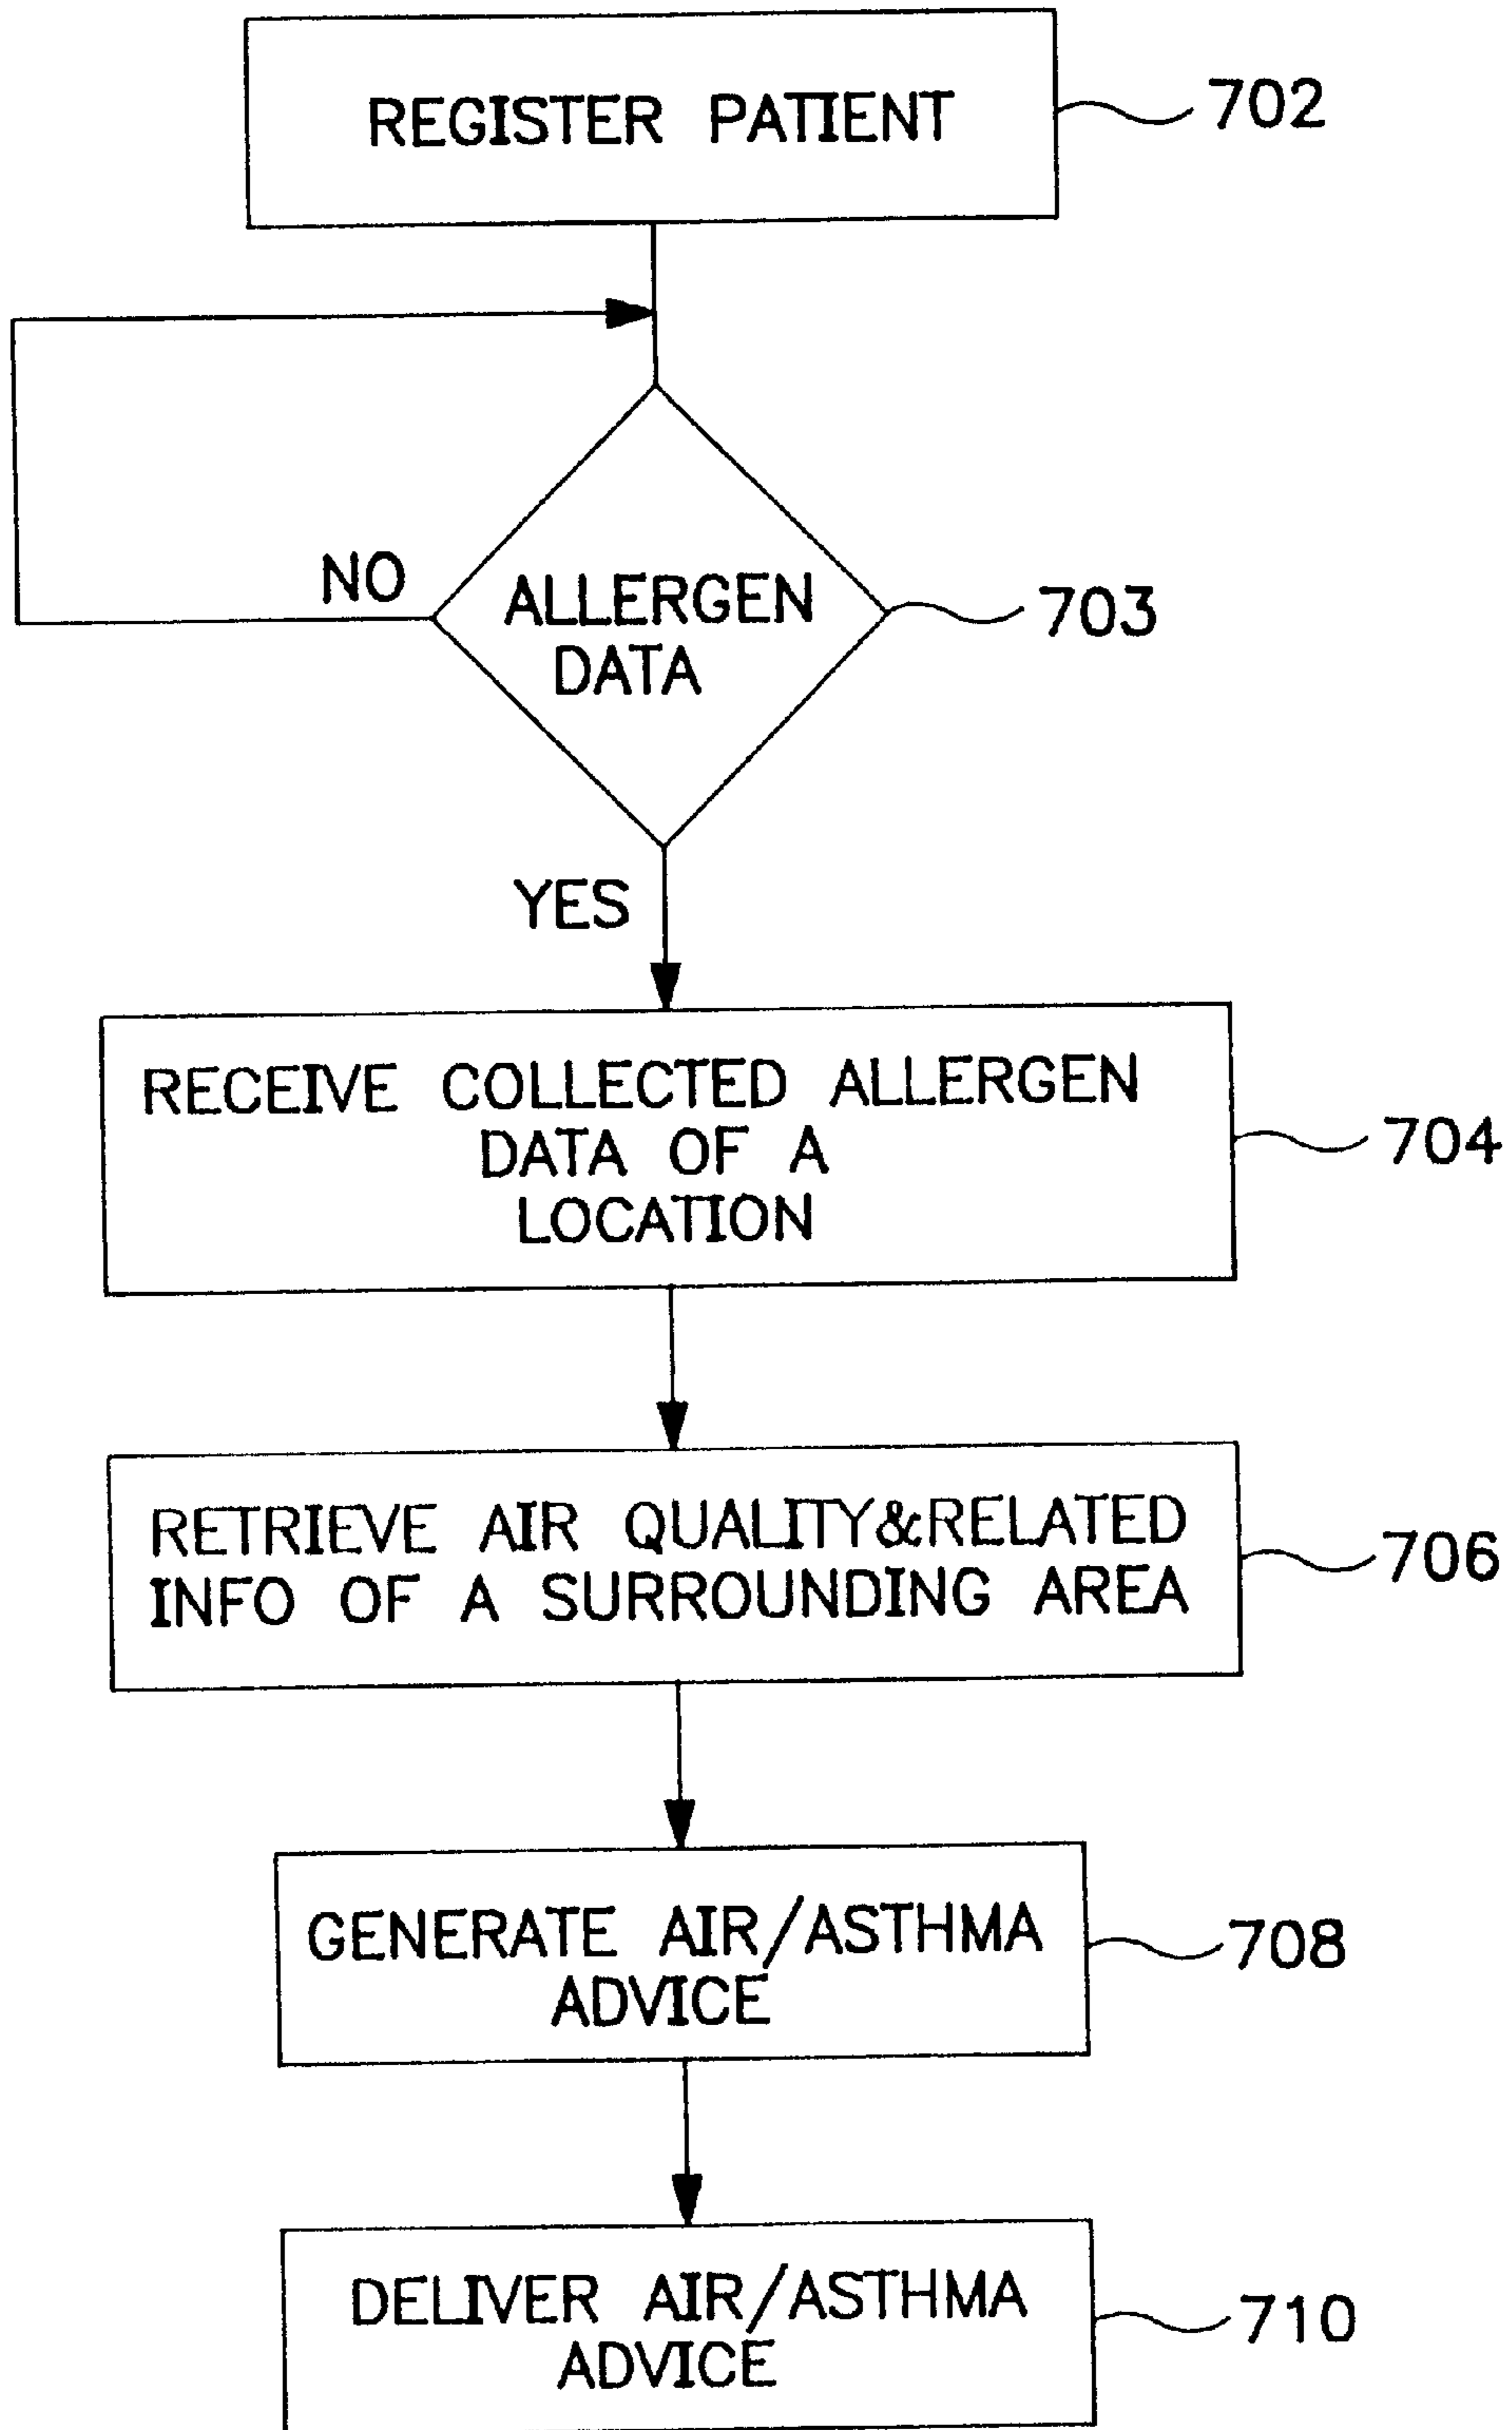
REGISTER PATIENT
702

NO
ALLERGEN DATA
703

YES

RECEIVE COLLECTED ALLERGEN DATA OF A LOCATION
704

RETRIEVE AIR QUALITY&RELATED INFO OF A SURROUNDING AREA
706

GENERATE AIR/ASTHMA ADVICE
708

DELIVER AIR/ASTHMA ADVICE
710